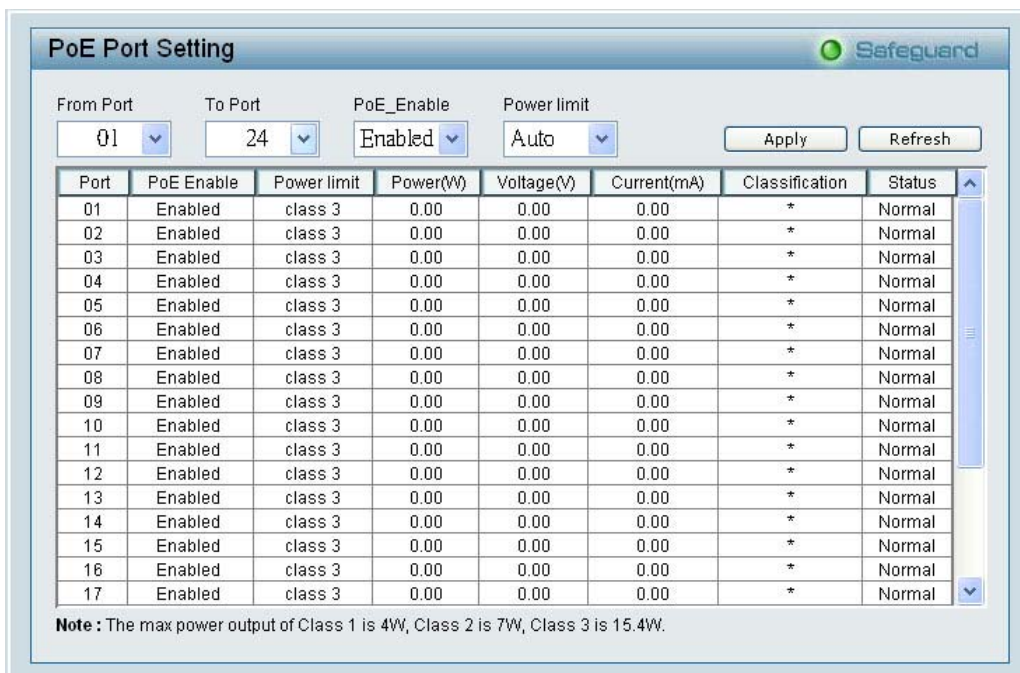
PoE Port Setting

Safeguard

From Port 01
To Port 24
PoE_Enable Enabled
Power limit Auto

Apply Refresh

| Port | PoE Enable | Power limit | Power(W) | Voltage(V) | Current(mA) | Classification | Status |
|---|---|---|---|---|---|---|---|
| 01 | Enabled | class 3 | 0.00 | 0.00 | 0.00 | * | Normal |
| 02 | Enabled | class 3 | 0.00 | 0.00 | 0.00 | * | Normal |
| 03 | Enabled | class 3 | 0.00 | 0.00 | 0.00 | * | Normal |
| 04 | Enabled | class 3 | 0.00 | 0.00 | 0.00 | * | Normal |
| 05 | Enabled | class 3 | 0.00 | 0.00 | 0.00 | * | Normal |
| 06 | Enabled | class 3 | 0.00 | 0.00 | 0.00 | * | Normal |
| 07 | Enabled | class 3 | 0.00 | 0.00 | 0.00 | * | Normal |
| 08 | Enabled | class 3 | 0.00 | 0.00 | 0.00 | * | Normal |
| 09 | Enabled | class 3 | 0.00 | 0.00 | 0.00 | * | Normal |
| 10 | Enabled | class 3 | 0.00 | 0.00 | 0.00 | * | Normal |
| 11 | Enabled | class 3 | 0.00 | 0.00 | 0.00 | * | Normal |
| 12 | Enabled | class 3 | 0.00 | 0.00 | 0.00 | * | Normal |
| 13 | Enabled | class 3 | 0.00 | 0.00 | 0.00 | * | Normal |
| 14 | Enabled | class 3 | 0.00 | 0.00 | 0.00 | * | Normal |
| 15 | Enabled | class 3 | 0.00 | 0.00 | 0.00 | * | Normal |
| 16 | Enabled | class 3 | 0.00 | 0.00 | 0.00 | * | Normal |
| 17 | Enabled | class 3 | 0.00 | 0.00 | 0.00 | * | Normal |

Note : The max power output of Class 1 is 4W, Class 2 is 7W, Class 3 is 15.4W.